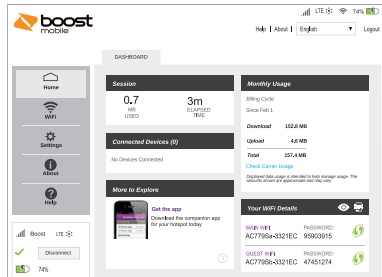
boost mobile

LTE 74%

Help | About | English Logout

DASHBOARD

Home

WiFi

Settings

About

Help

Boost LTE

Disconnect

74%

Session

0.7 MB USED

3m ELAPSED TIME

Connected Devices (0)

No Devices Connected

More to Explore

Get the app

Download the companion app for your hotspot today.

Monthly Usage

Billing Cycle

Since Feb 1

| Download | 152.8 MB |
|---|---|
| Upload | 4.6 MB |
| Total | 157.4 MB |

Check Carrier Usage

Displayed data usage is intended to help manage usage. The amounts shown are approximate and may vary.

Your WiFi Details

MAIN WIFI AC779Sa-3321EC PASSWORD: 95903915

GUEST WIFI AC779Sb-3321EC PASSWORD: 47451274